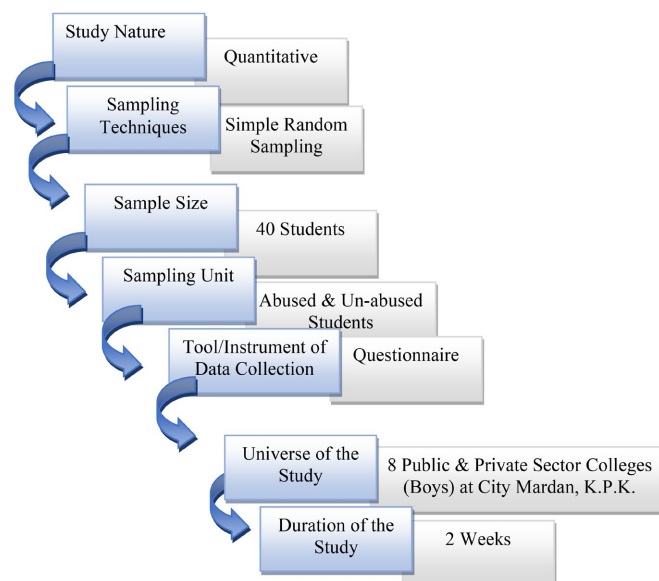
Study Nature

Quantitative

Sampling Techniques

Simple Random Sampling

Sample Size

40 Students

Sampling Unit

Abused & Un-abused Students

Tool/Instrument of Data Collection

Questionnaire

Universe of the Study

8 Public & Private Sector Colleges (Boys) at City Mardan, K.P.K.

Duration of the Study

2 Weeks